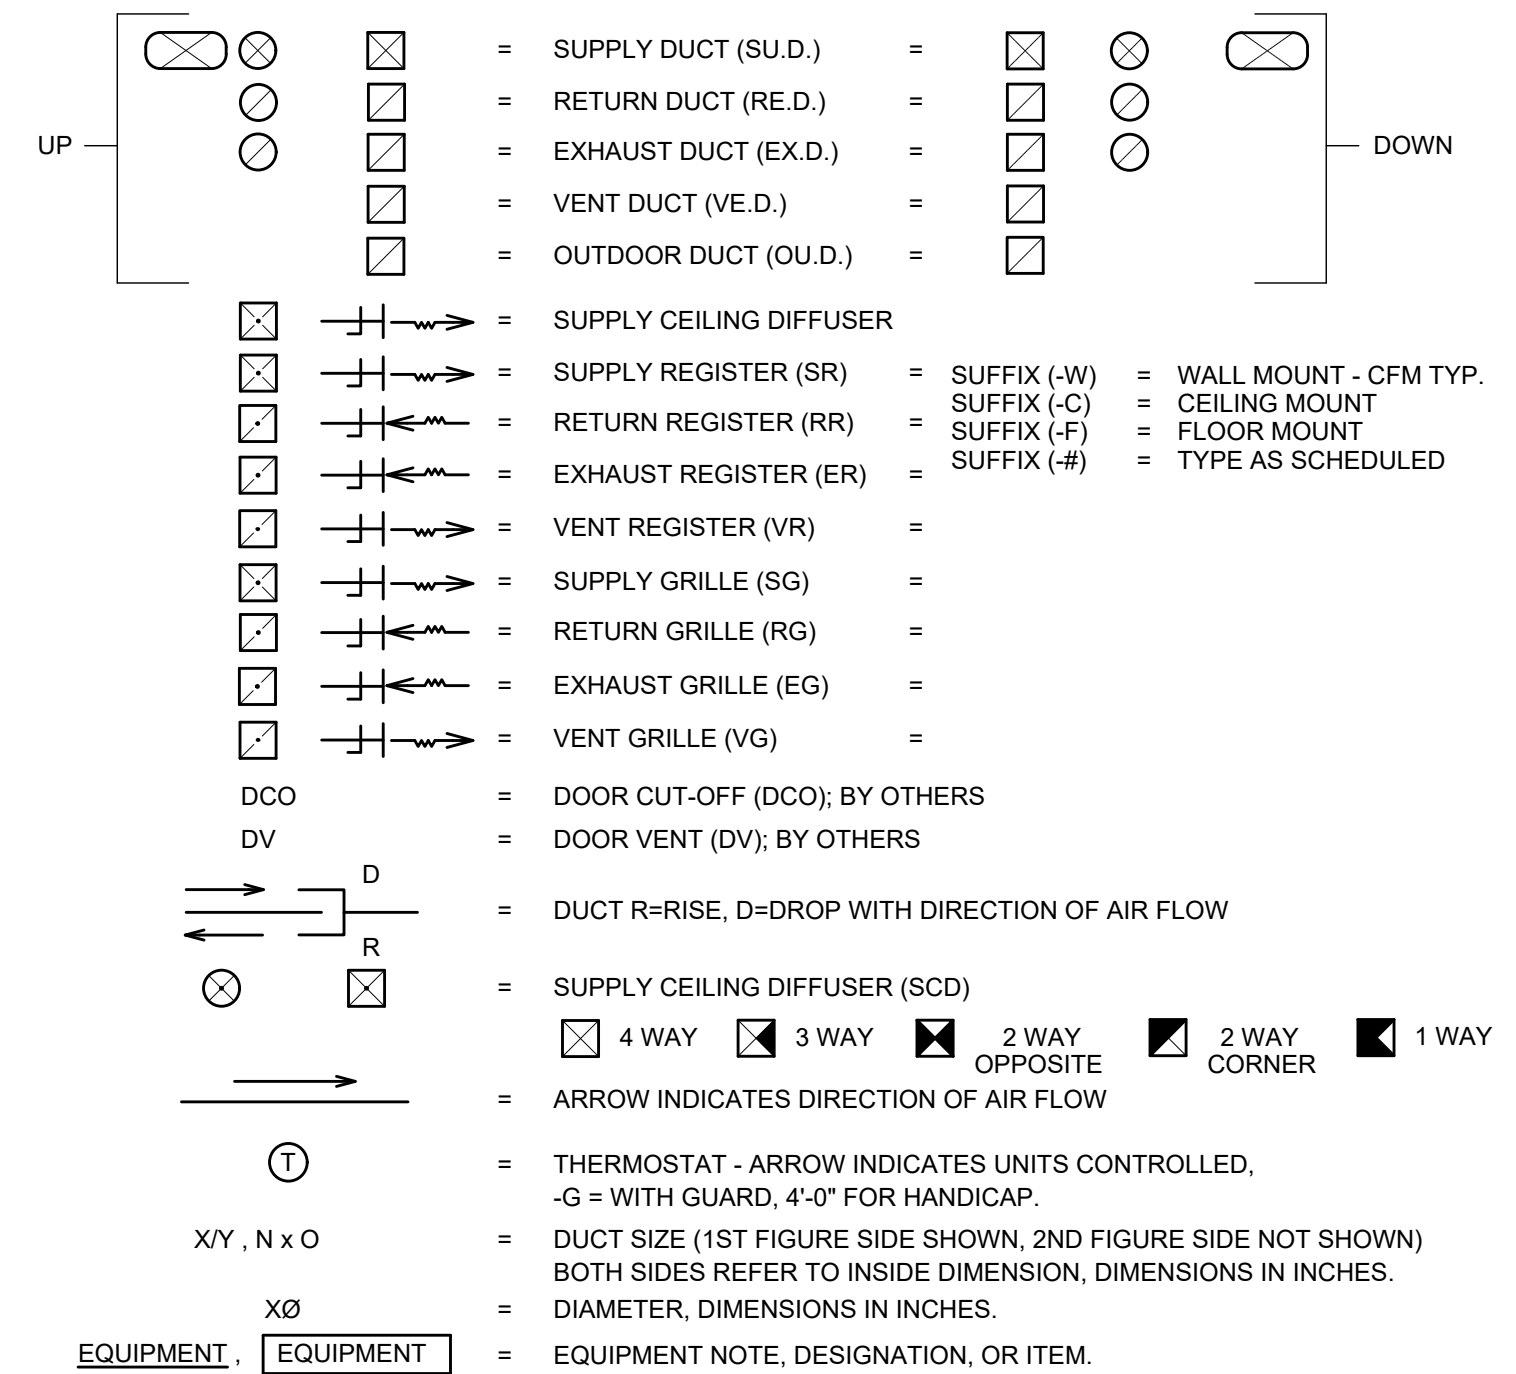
UP

= SUPPLY DUCT (SU.D.) =
= RETURN DUCT (RE.D.) =
= EXHAUST DUCT (EX.D.) =
= VENT DUCT (VE.D.) =
= OUTDOOR DUCT (OU.D.) =

DOWN

= SUPPLY CEILING DIFFUSER
= SUPPLY REGISTER (SR) =
= RETURN REGISTER (RR) =
= EXHAUST REGISTER (ER) =
= VENT REGISTER (VR) =
= SUPPLY GRILLE (SG) =
= RETURN GRILLE (RG) =
= EXHAUST GRILLE (EG) =
= VENT GRILLE (VG) =

SUFFIX (-W) = WALL MOUNT - CFM TYP.
SUFFIX (-C) = CEILING MOUNT
SUFFIX (-F) = FLOOR MOUNT
SUFFIX (-#) = TYPE AS SCHEDULED

DCO = DOOR CUT-OFF (DCO); BY OTHERS
DV = DOOR VENT (DV); BY OTHERS

D
R
= DUCT R=RISE, D=DROP WITH DIRECTION OF AIR FLOW

= SUPPLY CEILING DIFFUSER (SCD)

4 WAY 3 WAY 2 WAY OPPOSITE 2 WAY CORNER 1 WAY

= ARROW INDICATES DIRECTION OF AIR FLOW

T = THERMOSTAT - ARROW INDICATES UNITS CONTROLLED, -G = WITH GUARD, 4'-0" FOR HANDICAP.

X/Y , N x O = DUCT SIZE (1ST FIGURE SIDE SHOWN, 2ND FIGURE SIDE NOT SHOWN) BOTH SIDES REFER TO INSIDE DIMENSION, DIMENSIONS IN INCHES.

XØ = DIAMETER, DIMENSIONS IN INCHES.

EQUIPMENT , EQUIPMENT = EQUIPMENT NOTE, DESIGNATION, OR ITEM.